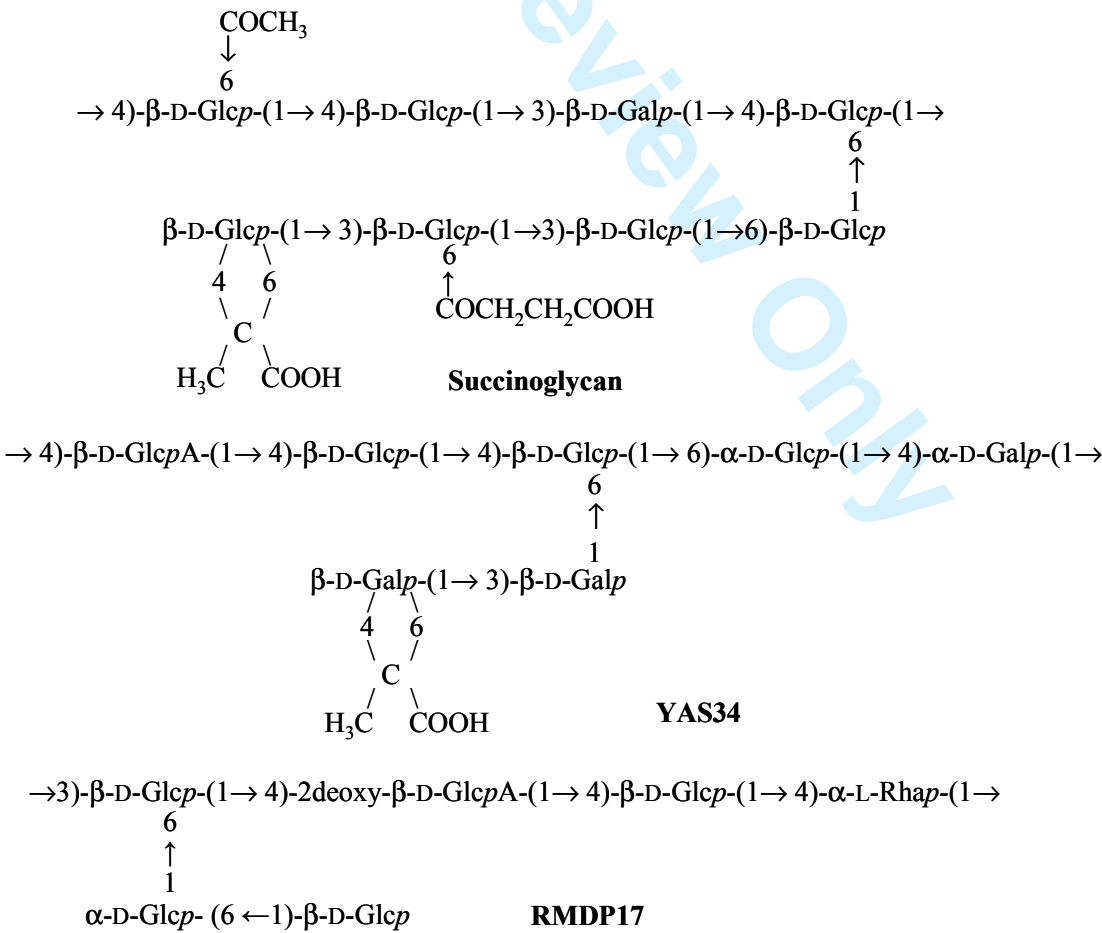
$COCH_3$
↓
6
→ 4)-β-D-Glc$p$-(1→ 4)-β-D-Glc$p$-(1→ 3)-β-D-Gal$p$-(1→ 4)-β-D-Glc$p$-(1→
6
↑
1
β-D-Glc$p$-(1→ 3)-β-D-Glc$p$-(1→3)-β-D-Glc$p$-(1→6)-β-D-Glc$p$
4 6
C
$H_3C$ COOH
6
↑
$COCH_2CH_2COOH$
Succinoglycan

→ 4)-β-D-Glc$p$A-(1→ 4)-β-D-Glc$p$-(1→ 4)-β-D-Glc$p$-(1→ 6)-α-D-Glc$p$-(1→ 4)-α-D-Gal$p$-(1→
6
↑
1
β-D-Gal$p$-(1→ 3)-β-D-Gal$p$
4 6
C
$H_3C$ COOH
YAS34

→3)-β-D-Glc$p$-(1→ 4)-2deoxy-β-D-Glc$p$A-(1→ 4)-β-D-Glc$p$-(1→ 4)-α-L-Rha$p$-(1→
6
↑
1
α-D-Glc$p$- (6 ←1)-β-D-Glc$p$
RMDP17

Review Only